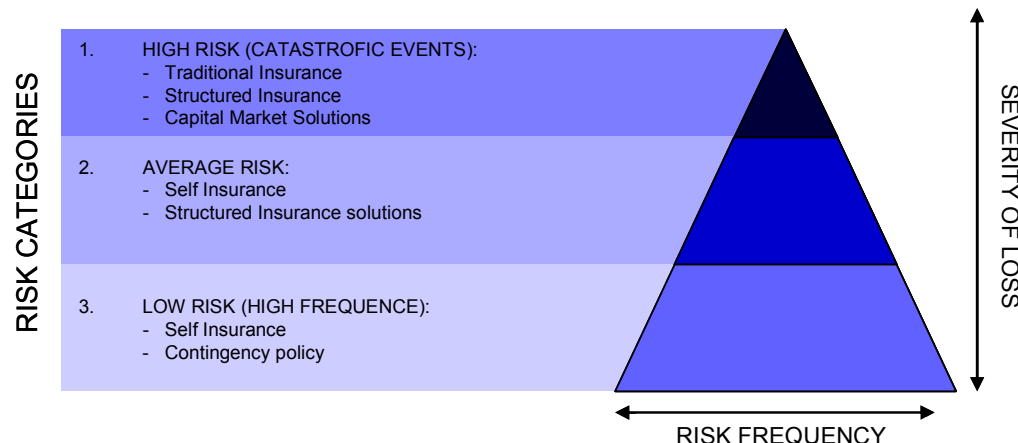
RISK CATEGORIES

1. HIGH RISK (CATASTROFIC EVENTS):
- Traditional Insurance
- Structured Insurance
- Capital Market Solutions

2. AVERAGE RISK:
- Self Insurance
- Structured Insurance solutions

3. LOW RISK (HIGH FREQUENCE):
- Self Insurance
- Contingency policy

SEVERITY OF LOSS

RISK FREQUENCY